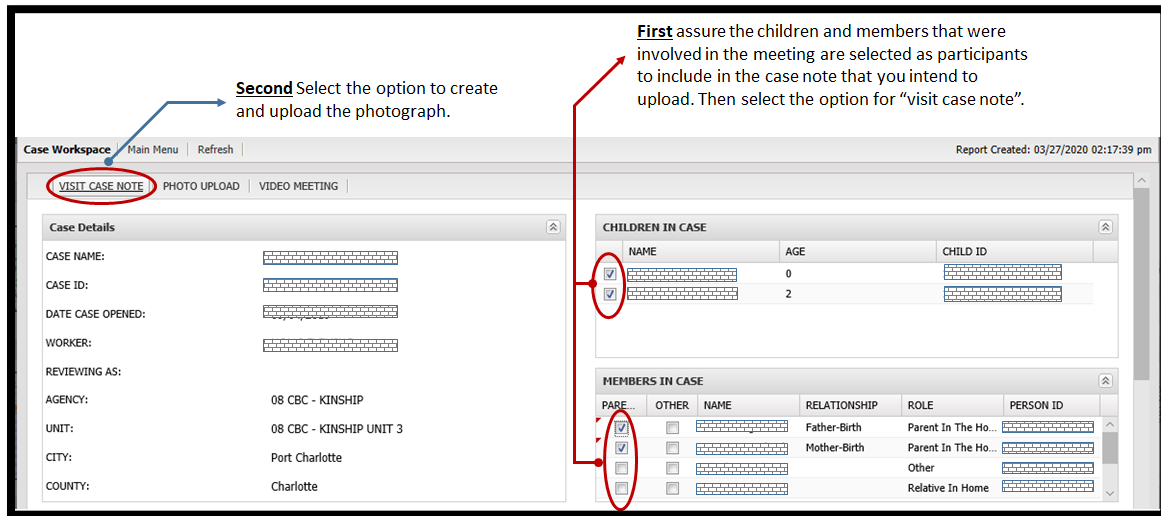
**First** assure the children and members that were involved in the meeting are selected as participants to include in the case note that you intend to upload. Then select the option for "visit case note".

**Second** Select the option to create and upload the photograph.

Case Workspace | Main Menu | Refresh

Report Created: 03/27/2020 02:17:39 pm

VISIT CASE NOTE | PHOTO UPLOAD | VIDEO MEETING

Case Details

CASE NAME: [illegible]

CASE ID: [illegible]

DATE CASE OPENED: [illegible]

WORKER: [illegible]

REVIEWING AS:

AGENCY: 08 CBC - KINSHIP

UNIT: 08 CBC - KINSHIP UNIT 3

CITY: Port Charlotte

COUNTY: Charlotte

CHILDREN IN CASE

| | NAME | AGE | CHILD ID |
|---|---|---|---|
| ☑ | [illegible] | 0 | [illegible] |
| ☑ | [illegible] | 2 | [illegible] |

MEMBERS IN CASE

| PARE... | OTHER | NAME | RELATIONSHIP | ROLE | PERSON ID |
|---|---|---|---|---|---|
| ☑ | ☐ | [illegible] | Father-Birth | Parent In The Ho... | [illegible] |
| ☑ | ☐ | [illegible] | Mother-Birth | Parent In The Ho... | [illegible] |
| ☐ | ☐ | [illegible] | | Other | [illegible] |
| ☐ | ☐ | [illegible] | | Relative In Home | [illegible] |